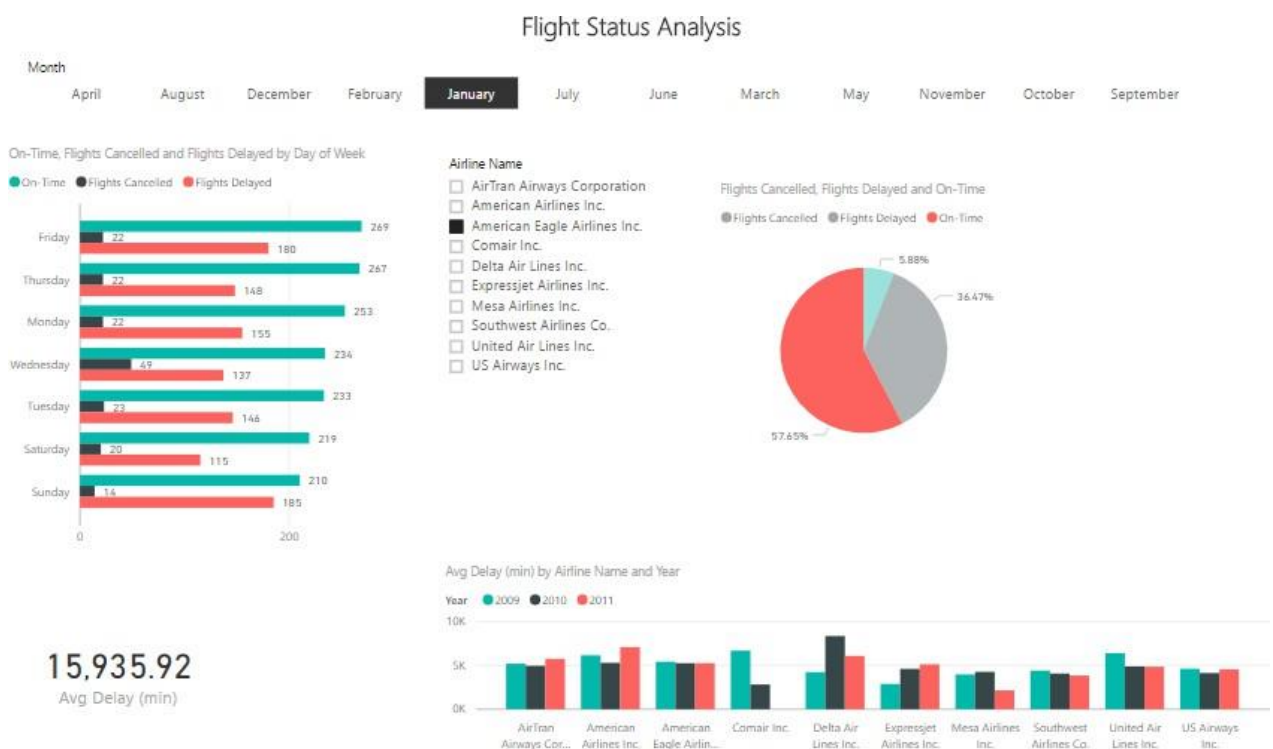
Flight Status Analysis

Month

April August December February January July June March May November October September

On-Time, Flights Cancelled and Flights Delayed by Day of Week

On-Time Flights Cancelled Flights Delayed

| Day | On-Time | Flights Cancelled | Flights Delayed |
|---|---|---|---|
| Friday | 269 | 22 | 180 |
| Thursday | 267 | 22 | 148 |
| Monday | 253 | 22 | 155 |
| Wednesday | 234 | 49 | 137 |
| Tuesday | 233 | 23 | 146 |
| Saturday | 219 | 20 | 115 |
| Sunday | 210 | 14 | 185 |

0 200

Airline Name
AirTran Airways Corporation
American Airlines Inc.
American Eagle Airlines Inc.
Comair Inc.
Delta Air Lines Inc.
Expressjet Airlines Inc.
Mesa Airlines Inc.
Southwest Airlines Co.
United Air Lines Inc.
US Airways Inc.

Flights Cancelled, Flights Delayed and On-Time

Flights Cancelled Flights Delayed On-Time

5.88%
36.47%
57.65%

15,935.92
Avg Delay (min)

Avg Delay (min) by Airline Name and Year

Year 2009 2010 2011

10K
5K
0K

AirTran Airways Cor... American Airlines Inc. American Eagle Airlin... Comair Inc. Delta Air Lines Inc. Expressjet Airlines Inc. Mesa Airlines Inc. Southwest Airlines Co. United Air Lines Inc. US Airways Inc.